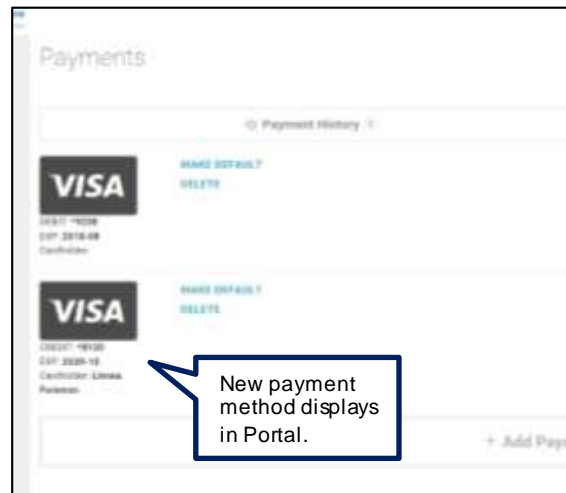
Payments

Payment History

VISA

MAKE DEFAULT

DELETE

DEBIT: *1234
EXP: 2018-08
Cardholder:

VISA

MAKE DEFAULT

DELETE

CREDIT: *8100
EXP: 2020-10
Cardholder: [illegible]

New payment method displays in Portal.

+ Add Pay